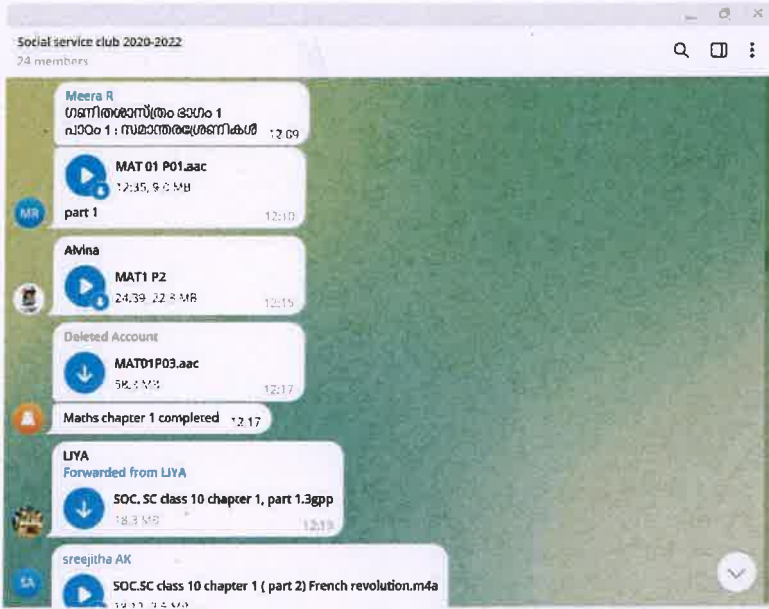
Social service club 2020-2022
24 members

Meera R
ഗണിതശാസ്ത്രം ഭാഗം 1
പാഠം 1 : സമാന്തരശ്രേണികൾ 12:09

MAT 01 P01.aac
12:35, 9.6 MB

MR
part 1 12:10

Alvina
MAT1 P2
24:39, 22.3 MB 12:15

Deleted Account
MAT01P03.aac
58.3 MB 12:17

Maths chapter 1 completed 12:17

LIYA
Forwarded from LIYA
SOC. SC class 10 chapter 1, part 1.3gpp
18.3 MB 12:19

sreejitha AK
SA
SOC.SC class 10 chapter 1 ( part 2) French revolution.m4a
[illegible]